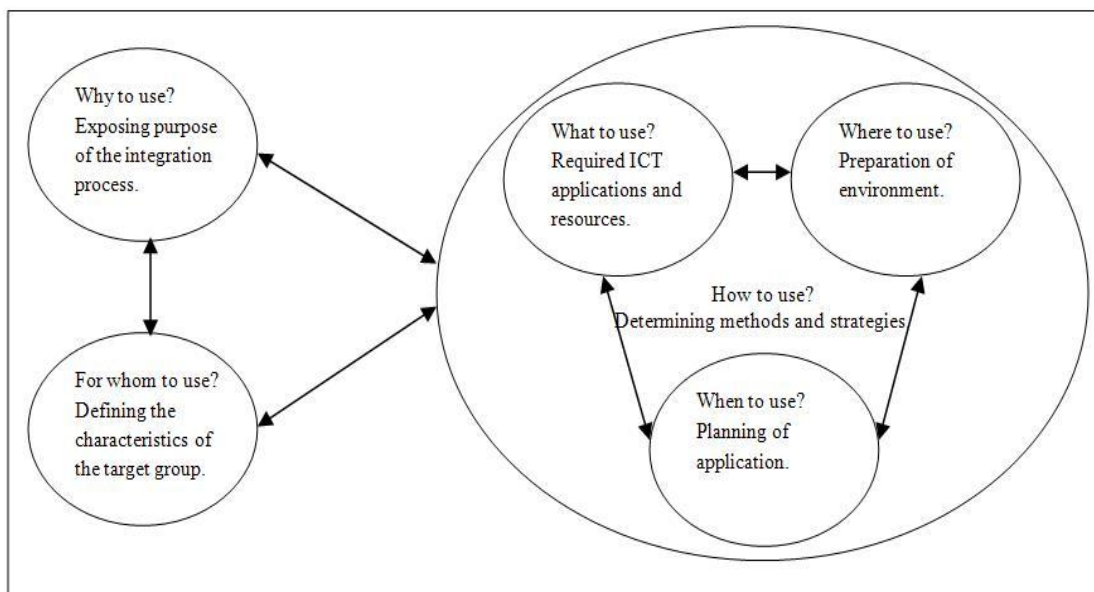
Why to use? Exposing purpose of the integration process.

For whom to use? Defining the characteristics of the target group.

What to use? Required ICT applications and resources.

Where to use? Preparation of environment.

How to use? Determining methods and strategies.

When to use? Planning of application.